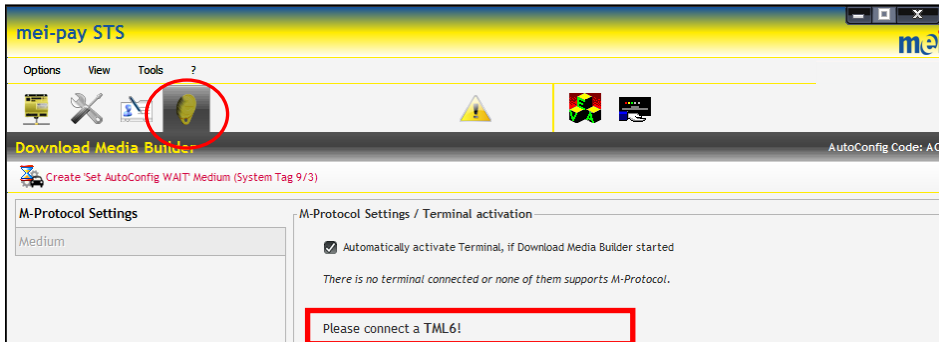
mei-pay STS

me

Options View Tools ?

Download Media Builder

AutoConfig Code: AC

Create 'Set AutoConfig WAIT' Medium (System Tag 9/3)

M-Protocol Settings

Medium

M-Protocol Settings / Terminal activation

Automatically activate Terminal, if Download Media Builder started

There is no terminal connected or none of them supports M-Protocol.

Please connect a TML6!